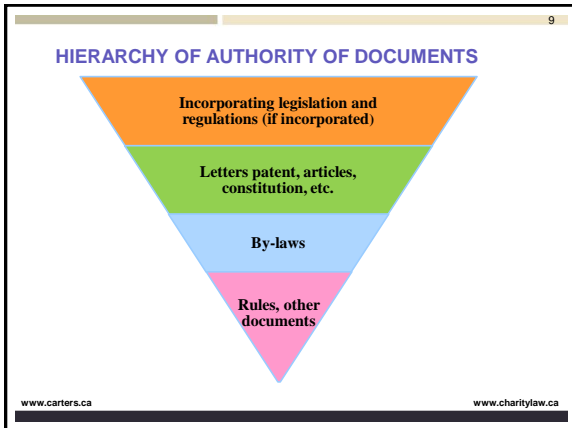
9

HIERARCHY OF AUTHORITY OF DOCUMENTS

Incorporating legislation and regulations (if incorporated)

Letters patent, articles, constitution, etc.

By-laws

Rules, other documents

www.carters.ca

www.charitylaw.ca